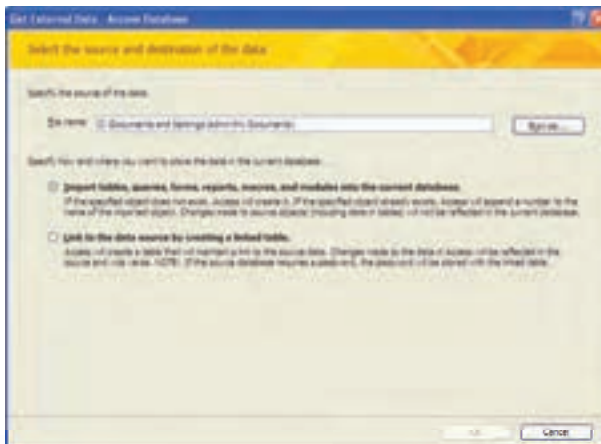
Get External Data - Access Database

Select the source and destination of the data

Specify the source of the data.

File name: C:\Documents and Settings\admin\My Documents\

Browse...

Specify how and where you want to store the data in the current database.

Import tables, queries, forms, reports, macros, and modules into the current database.

If the specified object does not exist, Access will create it. If the specified object already exists, Access will append a number to the name of the imported object. Changes made to source objects (including data in tables) will not be reflected in the current database.

Link to the data source by creating a linked table.

Access will create a table that will maintain a link to the source data. Changes made to the data in Access will be reflected in the source and vice versa. NOTE: If the source database requires a password, the password will be stored with the linked table.

OK

Cancel